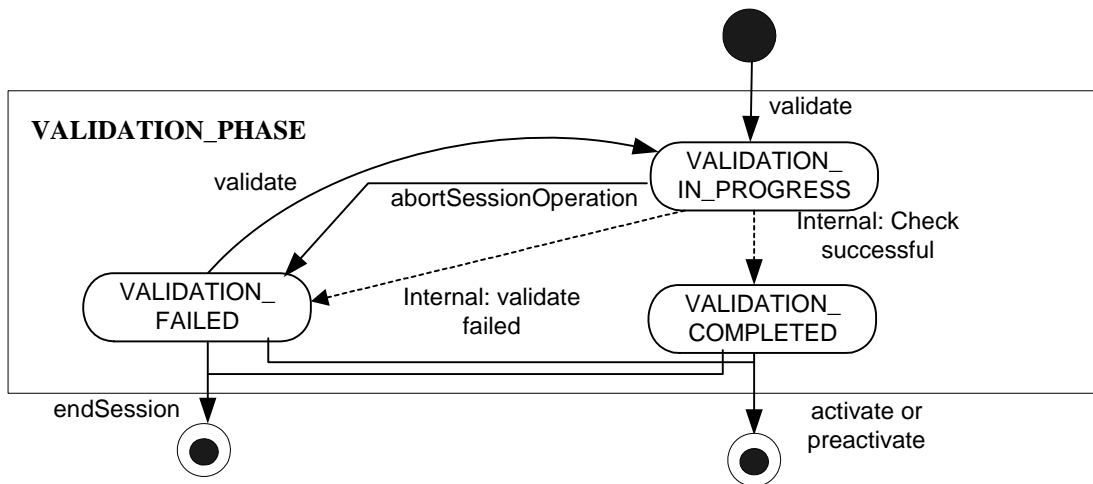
validate

VALIDATION_PHASE

VALIDATION_ IN_PROGRESS

validate

abortSessionOperation

Internal: Check successful

VALIDATION_ FAILED

Internal: validate failed

VALIDATION_ COMPLETED

endSession

activate or preactivate